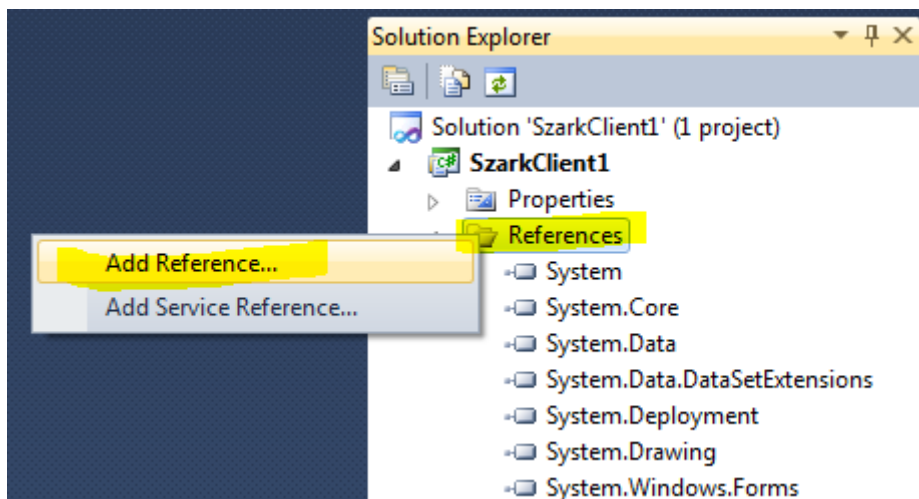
Solution Explorer

Solution 'SzarkClient1' (1 project)

SzarkClient1

Properties

References

Add Reference...

Add Service Reference...

System

System.Core

System.Data

System.Data.DataSetExtensions

System.Deployment

System.Drawing

System.Windows.Forms